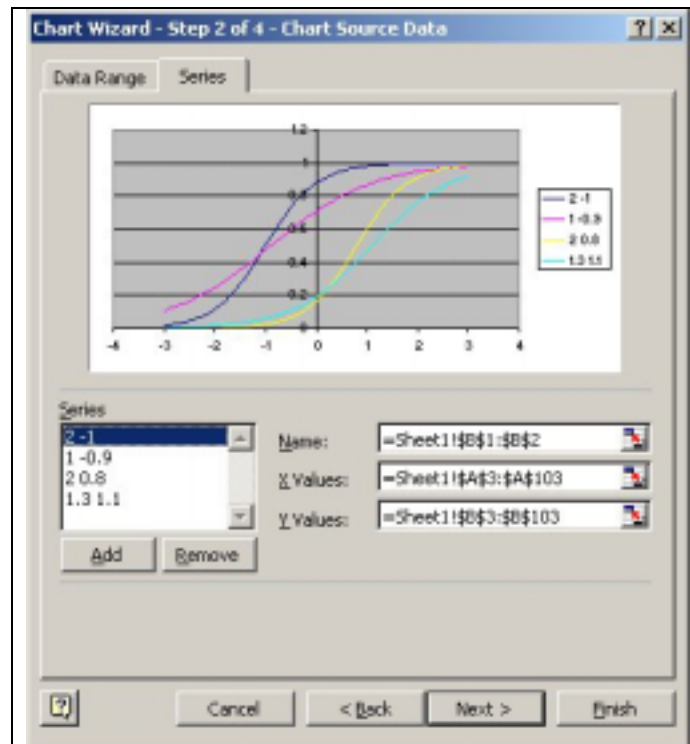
Chart Wizard - Step 2 of 4 - Chart Source Data ? ×

Data Range Series

1.2
1
0.8
0.6
0.4
0.2
0
-4 -3 -2 -1 0 1 2 3 4

2 -1
1 -0.9
2 0.8
1.3 1.1

Series
2 -1
1 -0.9
2 0.8
1.3 1.1

Name: =Sheet1!$B$1:$B$2
X Values: =Sheet1!$A$3:$A$103
Y Values: =Sheet1!$B$3:$B$103

Add Remove

Cancel < Back Next > Finish